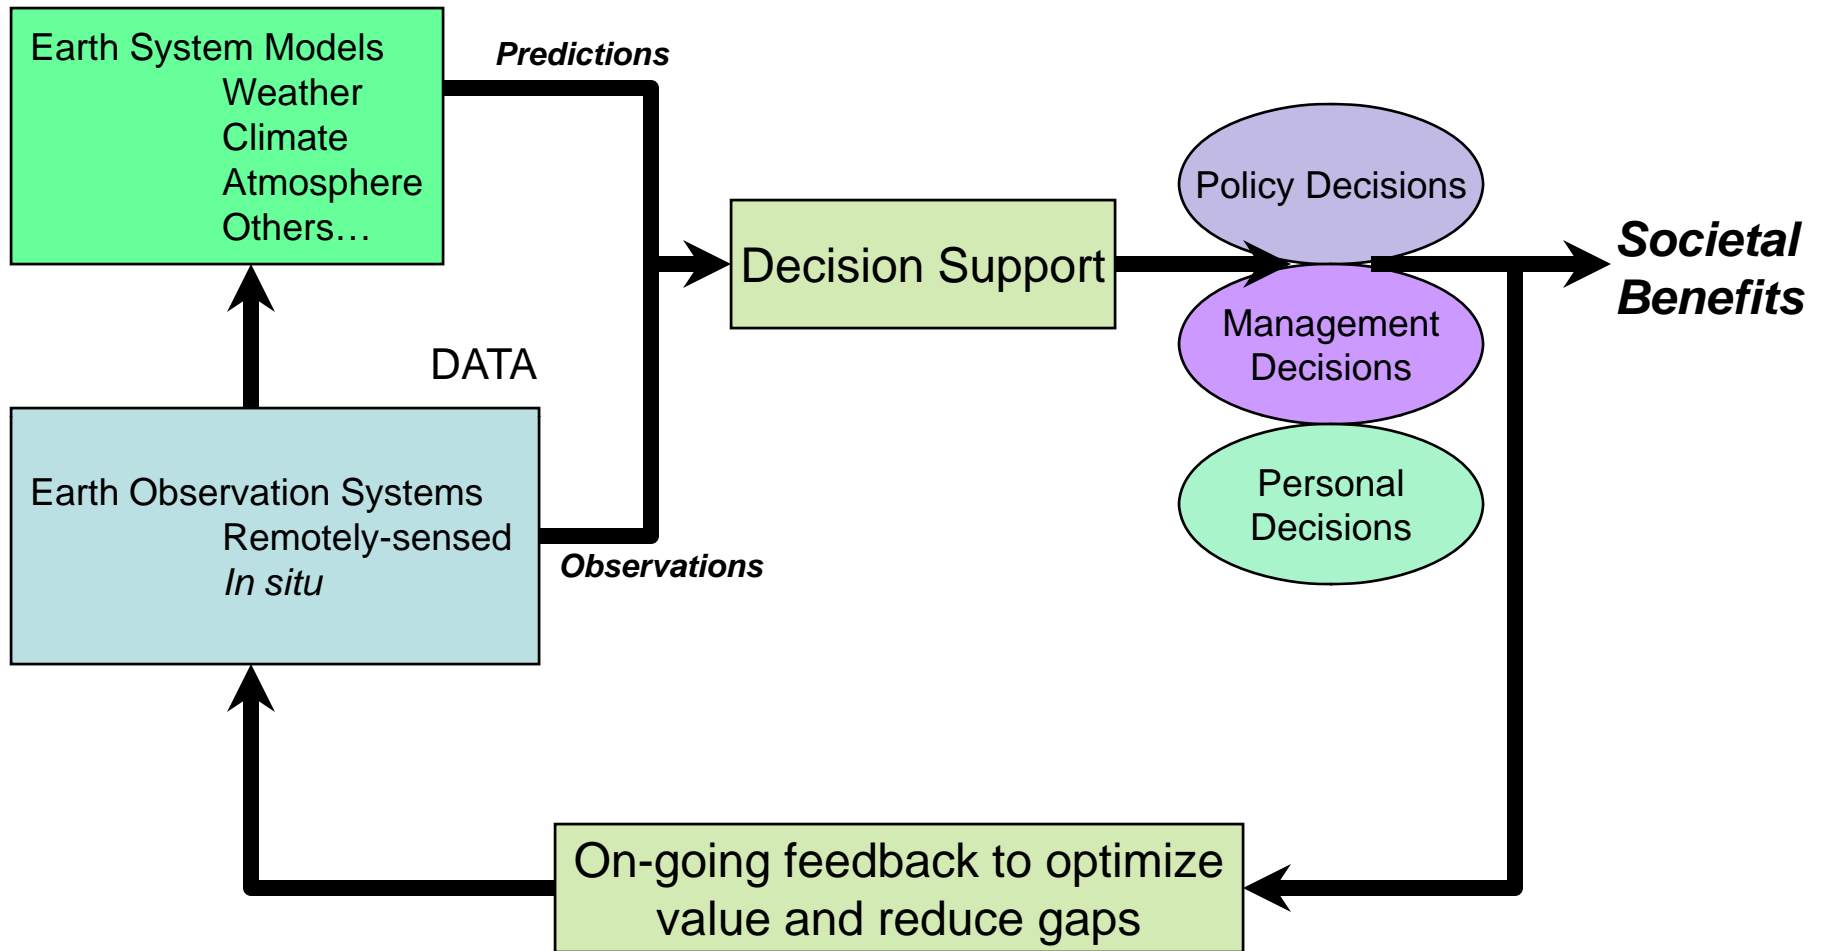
Earth System Models
Weather
Climate
Atmosphere
Others…

Predictions

DATA

Earth Observation Systems
Remotely-sensed
*In situ*

Observations

Decision Support

Policy Decisions

Management Decisions

Personal Decisions

Societal Benefits

On-going feedback to optimize value and reduce gaps